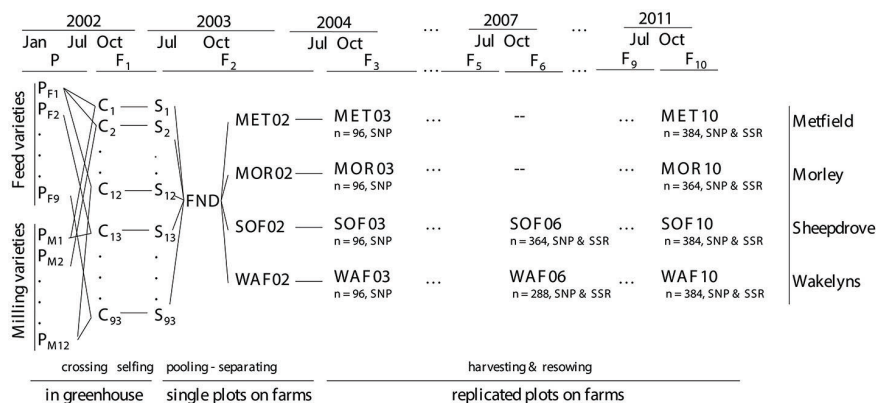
2002
Jan Jul Oct
P $F_1$

2003
Jul Oct
$F_2$

2004
Jul Oct
$F_3$

… $F_5$

2007
Jul Oct
$F_6$

… $F_9$

2011
Jul Oct
$F_{10}$

Feed varieties
$P_{F1}$
$P_{F2}$
.
.
.
$P_{F9}$

Milling varieties
$P_{M1}$
$P_{M2}$
.
.
.
.
$P_{M12}$

$C_1$ — $S_1$
$C_2$ — $S_2$
. .
. .
$C_{12}$ — $S_{12}$
$C_{13}$ — $S_{13}$
. .
. .
$C_{93}$ — $S_{93}$

FND

MET02 — MET03 n = 96, SNP … -- … MET10 n = 384, SNP & SSR Metfield

MOR02 — MOR03 n = 96, SNP … -- … MOR10 n = 364, SNP & SSR Morley

SOF02 — SOF03 n = 96, SNP … SOF06 n = 364, SNP & SSR … SOF10 n = 384, SNP & SSR Sheepdrove

WAF02 — WAF03 n = 96, SNP … WAF06 n = 288, SNP & SSR … WAF10 n = 384, SNP & SSR Wakelyns

crossing selfing
in greenhouse

pooling - separating
single plots on farms

harvesting & resowing
replicated plots on farms